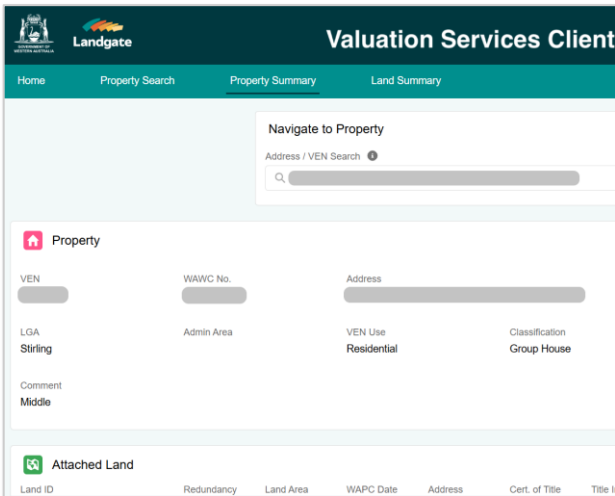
GOVERNMENT OF WESTERN AUSTRALIA

Landgate

Valuation Services Client

Home | Property Search | Property Summary | Land Summary

Navigate to Property

Address / VEN Search

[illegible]

Property

VEN
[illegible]

WAWC No.
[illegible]

Address
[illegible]

LGA
Stirling

Admin Area

VEN Use
Residential

Classification
Group House

Comment
Middle

Attached Land

| Land ID | Redundancy | Land Area | WAPC Date | Address | Cert. of Title | Title I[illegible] |
|---|---|---|---|---|---|---|